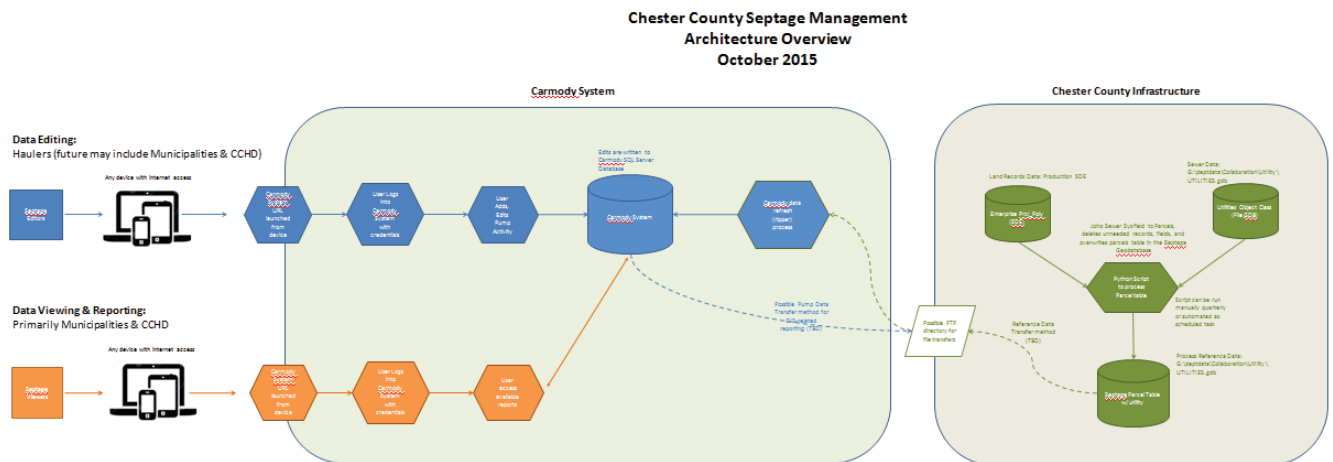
Chester County Septage Management
Architecture Overview
October 2015

Carmody System

Chester County Infrastructure

Data Editing:
Haulers (future may include Municipalities & CCHD)

Any device with Internet access

Septage Editors

Carmody Support URL launched from device

User Logs into Carmody System with credentials

User Adds, Edits Pump Activity

Edits are written to Carmody SQL Server Database

Carmody System

Carmody data refresh (upper) process

Land Records Data: Production SDE

Enterprise Prcl_Poly (SDE)

Sewer Data: G:\deptdata\Collaboration\Utility\UTILITIES.gdb

Utilities Object Class (File GDB)

Joins Sewer SysField to Parcels, deletes unneeded records, fields, and overwrites parcels table in the Septage Geodatabase

Python Script to process Parceltable

Script can be run manually quarterly or automated as scheduled task

Data Viewing & Reporting:
Primarily Municipalities & CCHD

Any device with Internet access

Septage Viewers

Carmody Support URL launched from device

User Logs into Carmody System with credentials

User access available reports

Possible Pump Data Transfer method for GIS-related reporting (TBD)

Possible FTP directory for file transfers

Reference Data Transfer method (TBD)

Process Reference Data: G:\deptdata\Collaboration\Utility\UTILITIES.gdb

Septage ParcelTable w/ Utility